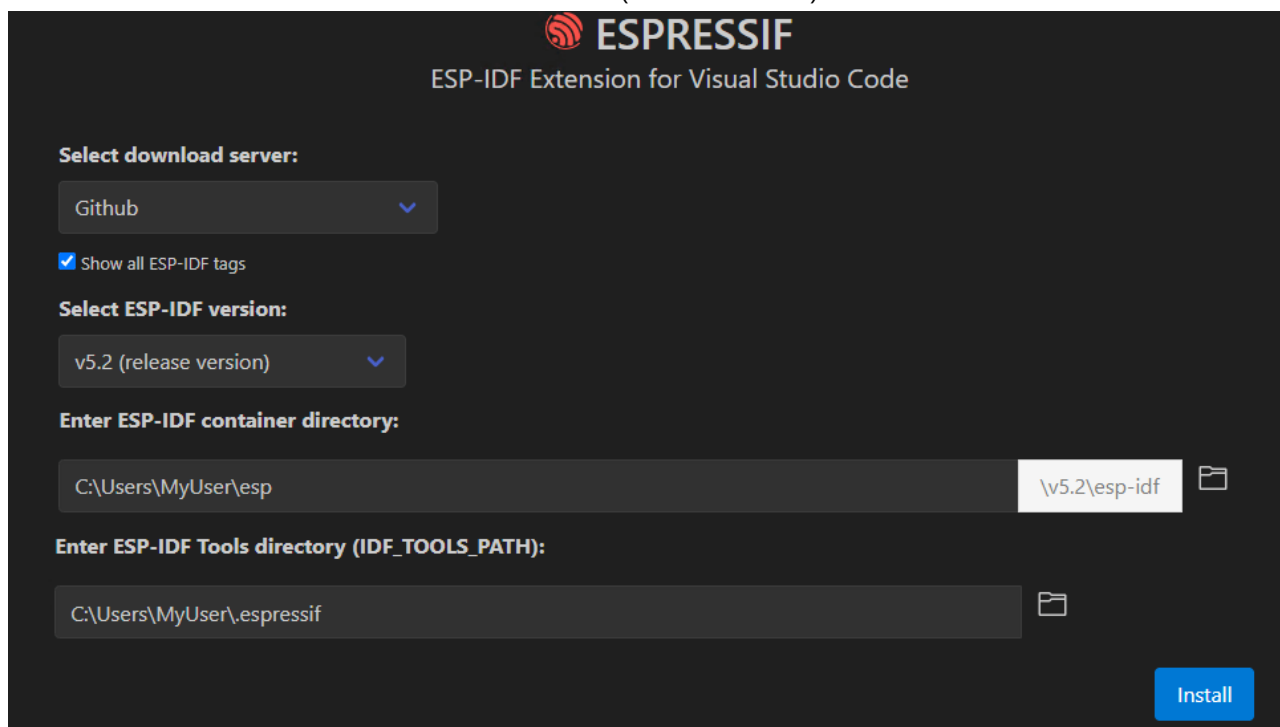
ESPRESSIF
ESP-IDF Extension for Visual Studio Code

Select download server:

Github

Show all ESP-IDF tags

Select ESP-IDF version:

v5.2 (release version)

Enter ESP-IDF container directory:

C:\Users\MyUser\esp \v5.2\esp-idf

Enter ESP-IDF Tools directory (IDF_TOOLS_PATH):

C:\Users\MyUser\.espressif

Install